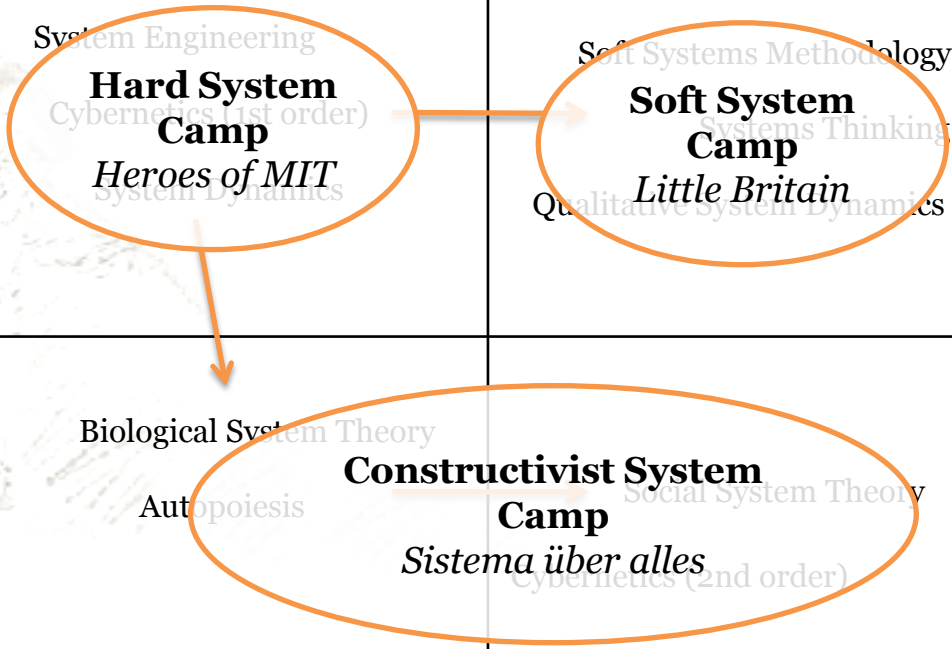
System Engineering

Cybernetics (1st order)

System Dynamics

Hard System Camp
*Heroes of MIT*

Soft Systems Methodology

Systems Thinking

Qualitative System Dynamics

Soft System Camp
*Little Britain*

Biological System Theory

Autopoiesis

Social System Theory

Cybernetics (2nd order)

Constructivist System Camp
*Sistema über alles*